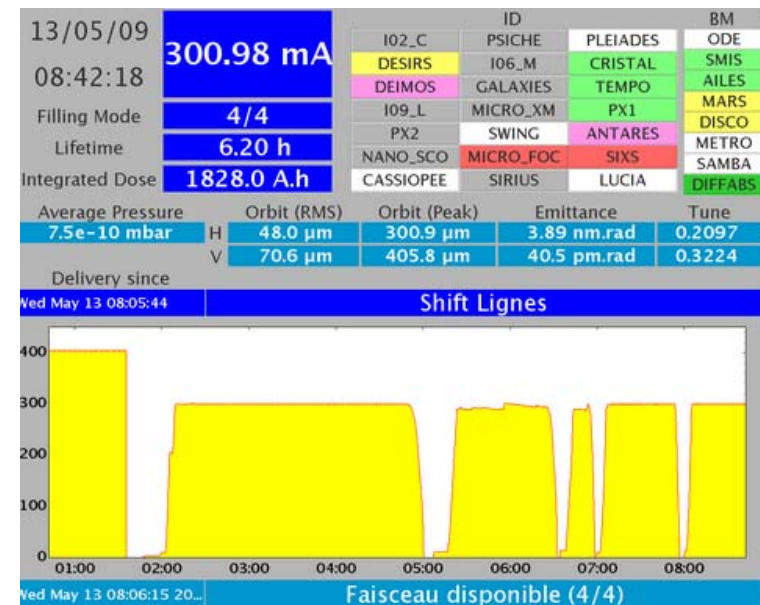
13/05/09

08:42:18

300.98 mA

Filling Mode 4/4

Lifetime 6.20 h

Integrated Dose 1828.0 A.h

ID

| | | |
|---|---|---|
| I02_C | PSICHE | PLEIADES |
| DESIRS | I06_M | CRISTAL |
| DEIMOS | GALAXIES | TEMPO |
| I09_L | MICRO_XM | PX1 |
| PX2 | SWING | ANTARES |
| NANO_SCO | MICRO_FOC | SIXS |
| CASSIOPEE | SIRIUS | LUCIA |

BM

ODE
SMIS
AILES
MARS
DISCO
METRO
SAMBA
DIFFABS

| Average Pressure | | Orbit (RMS) | Orbit (Peak) | Emittance | Tune |
|---|---|---|---|---|---|
| 7.5e-10 mbar | H | 48.0 µm | 300.9 µm | 3.89 nm.rad | 0.2097 |
| | V | 70.6 µm | 405.8 µm | 40.5 pm.rad | 0.3224 |

Delivery since

Wed May 13 08:05:44

Shift Lignes

400
300
200
100
0

01:00 02:00 03:00 04:00 05:00 06:00 07:00 08:00

Wed May 13 08:06:15 20...

Faisceau disponible (4/4)